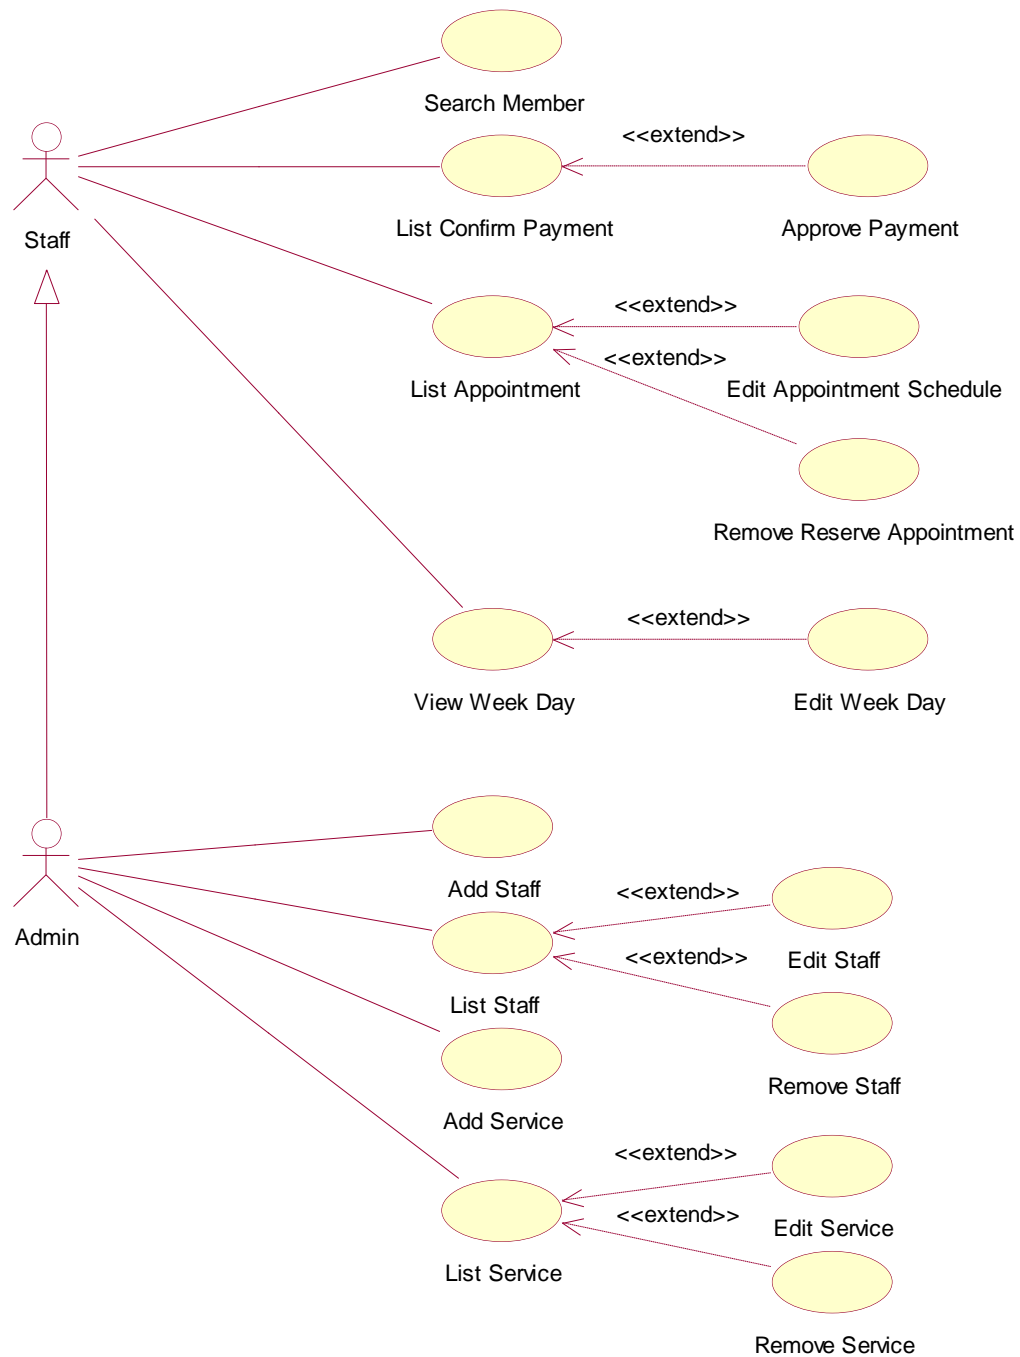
Search Member

Staff

<<extend>>

List Confirm Payment

Approve Payment

<<extend>>

<<extend>>

List Appointment

Edit Appointment Schedule

Remove Reserve Appointment

<<extend>>

View Week Day

Edit Week Day

Add Staff

Admin

<<extend>>

Edit Staff

<<extend>>

List Staff

Remove Staff

Add Service

<<extend>>

Edit Service

<<extend>>

List Service

Remove Service